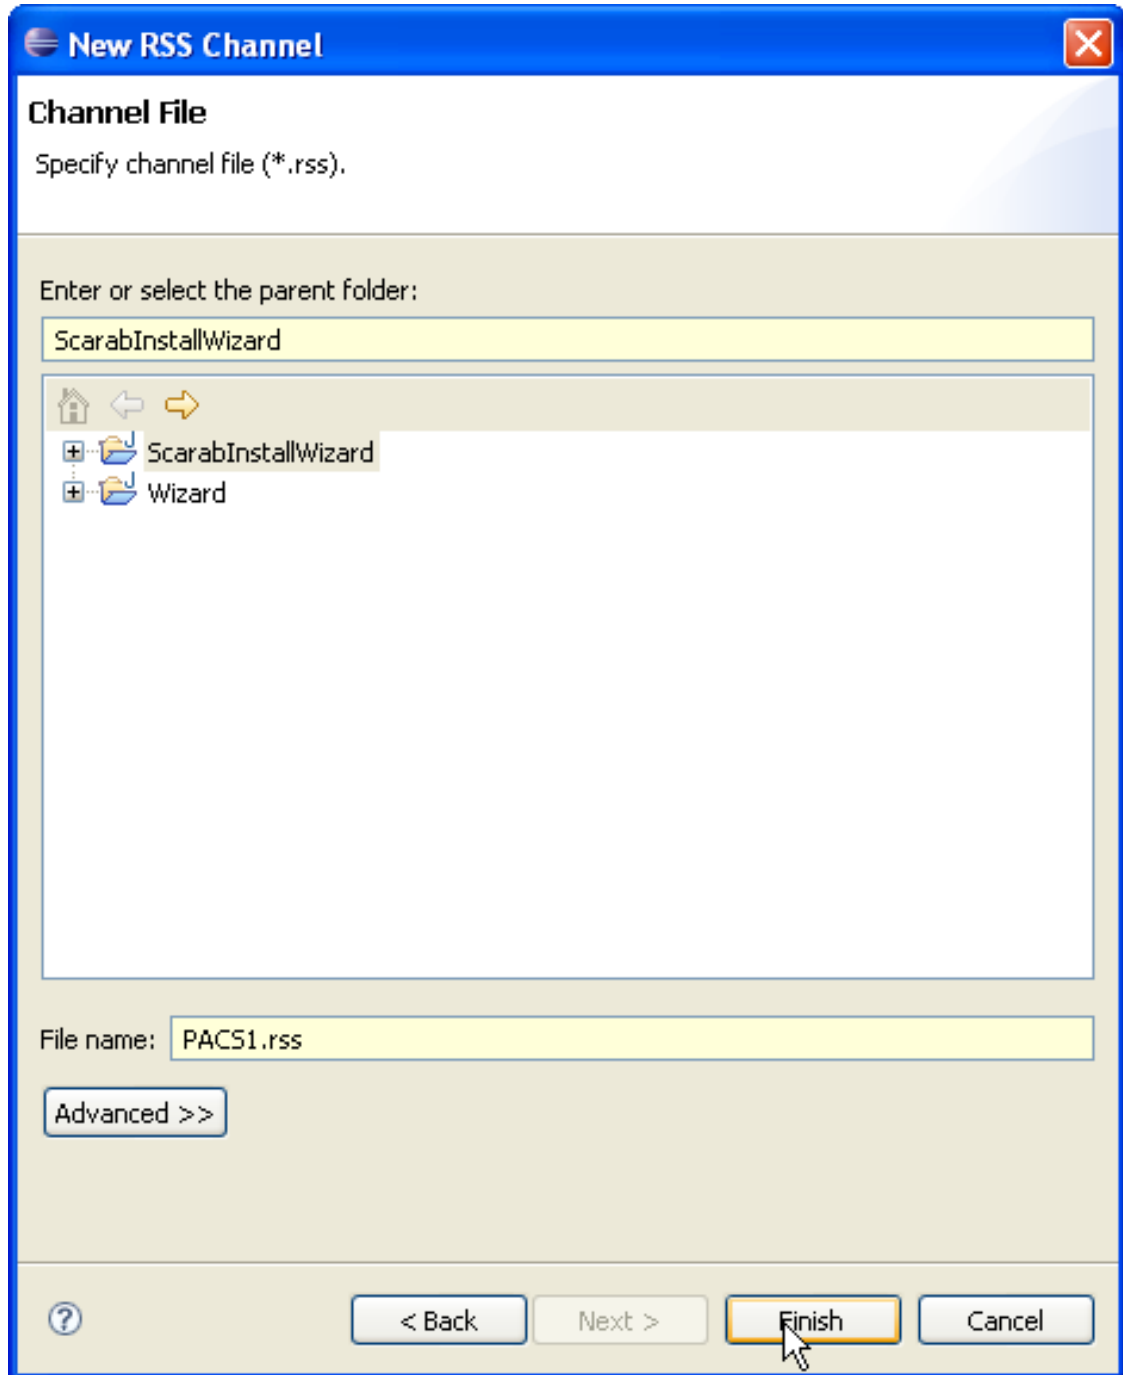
New RSS Channel

Channel File

Specify channel file (*.rss).

Enter or select the parent folder:

ScarabInstallWizard

ScarabInstallWizard

Wizard

File name: PACS1.rss

Advanced >>

< Back

Next >

Finish

Cancel